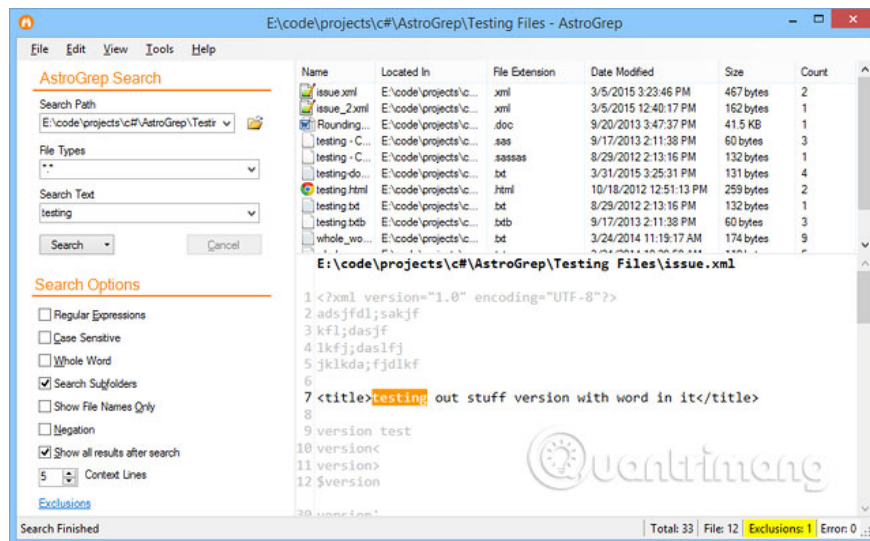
E:\code\projects\c#\AstroGrep\Testing Files - AstroGrep

File Edit View Tools Help

AstroGrep Search

Search Path
E:\code\projects\c#\AstroGrep\Testir

File Types
\*.\*

Search Text
testing

Search
Cancel

Search Options

Regular Expressions
Case Sensitive
Whole Word
Search Subfolders
Show File Names Only
Negation
Show all results after search
5 Context Lines

Exclusions

| Name | Located In | File Extension | Date Modified | Size | Count |
|---|---|---|---|---|---|
| issue.xml | E:\code\projects\c... | .xml | 3/5/2015 3:23:46 PM | 467 bytes | 2 |
| issue_2.xml | E:\code\projects\c... | .xml | 3/5/2015 12:40:17 PM | 162 bytes | 1 |
| Rounding.... | E:\code\projects\c... | .doc | 9/20/2013 3:47:37 PM | 41.5 KB | 1 |
| testing - C... | E:\code\projects\c... | .sas | 9/17/2013 2:11:38 PM | 60 bytes | 3 |
| testing - C... | E:\code\projects\c... | .sassas | 8/29/2012 2:13:16 PM | 132 bytes | 1 |
| testing-do... | E:\code\projects\c... | .txt | 3/31/2015 3:25:31 PM | 131 bytes | 4 |
| testing.html | E:\code\projects\c... | .html | 10/18/2012 12:51:13 PM | 259 bytes | 2 |
| testing.txt | E:\code\projects\c... | .txt | 8/29/2012 2:13:16 PM | 132 bytes | 1 |
| testing.txtb | E:\code\projects\c... | .txtb | 9/17/2013 2:11:38 PM | 60 bytes | 3 |
| whole_wo... | E:\code\projects\c... | .txt | 3/24/2014 11:19:17 AM | 174 bytes | 9 |

E:\code\projects\c#\AstroGrep\Testing Files\issue.xml

1 <?xml version="1.0" encoding="UTF-8"?>
2 adsjfdl;sakjf
3 kfl;dasjf
4 lkfj;daslfj
5 jklkda;fjdlkf
6
7 <title>testing out stuff version with word in it</title>
8
9 version test
10 version<
11 version>
12 $version

30 version'

Search Finished | Total: 33 | File: 12 | Exclusions: 1 | Error: 0

uantrimang